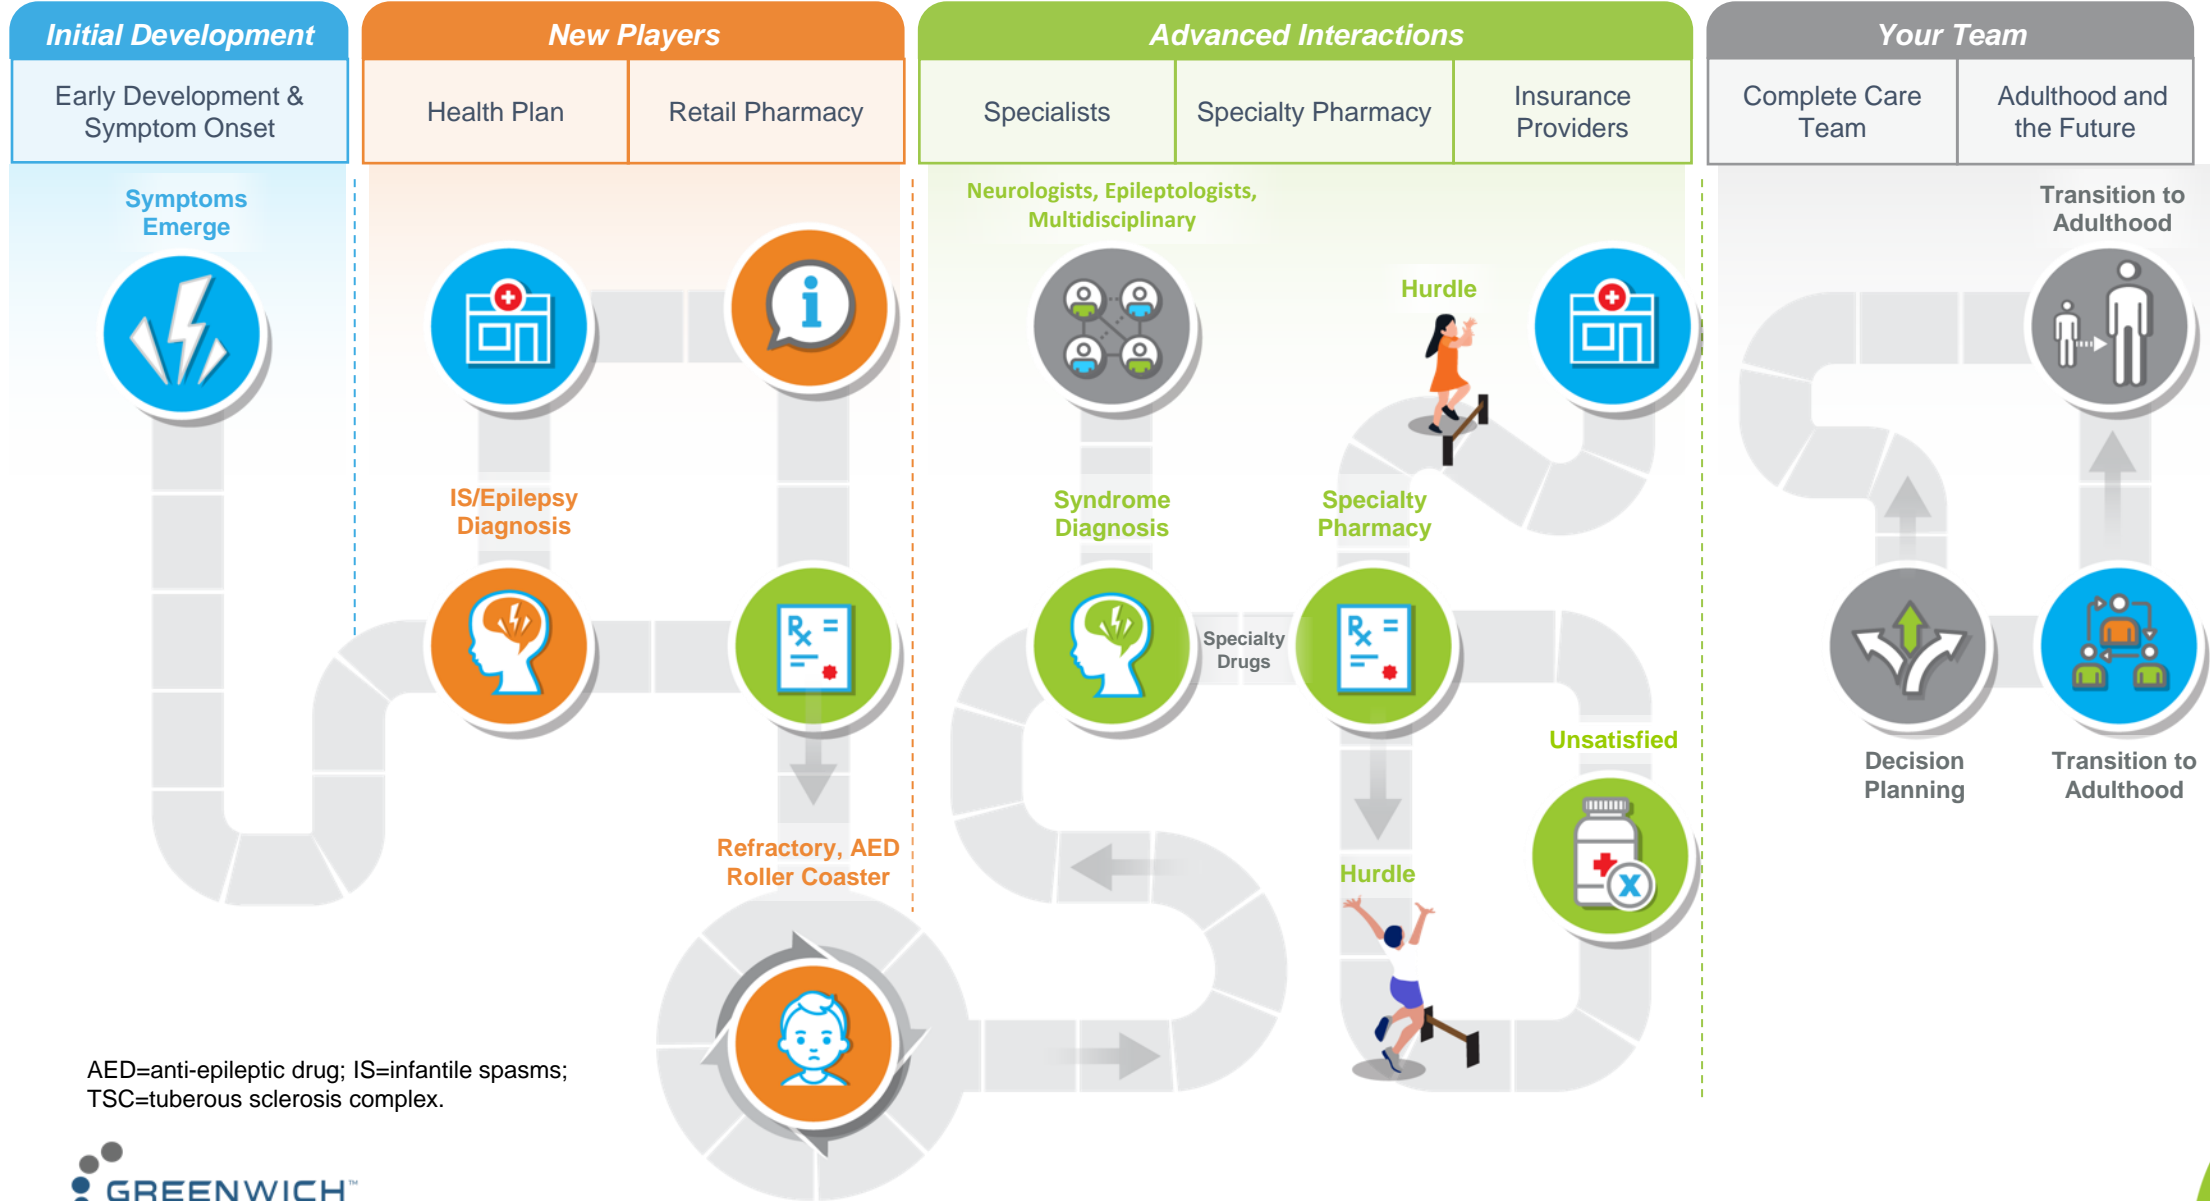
Initial Development

Early Development & Symptom Onset

New Players

Health Plan

Retail Pharmacy

Advanced Interactions

Specialists

Specialty Pharmacy

Insurance Providers

Your Team

Complete Care Team

Adulthood and the Future

Symptoms Emerge

Neurologists, Epileptologists, Multidisciplinary

Transition to Adulthood

Hurdle

IS/Epilepsy Diagnosis

Syndrome Diagnosis

Specialty Pharmacy

Specialty Drugs

Unsatisfied

Decision Planning

Transition to Adulthood

Refractory, AED Roller Coaster

Hurdle

AED=anti-epileptic drug; IS=infantile spasms; TSC=tuberous sclerosis complex.

GREENWICH™